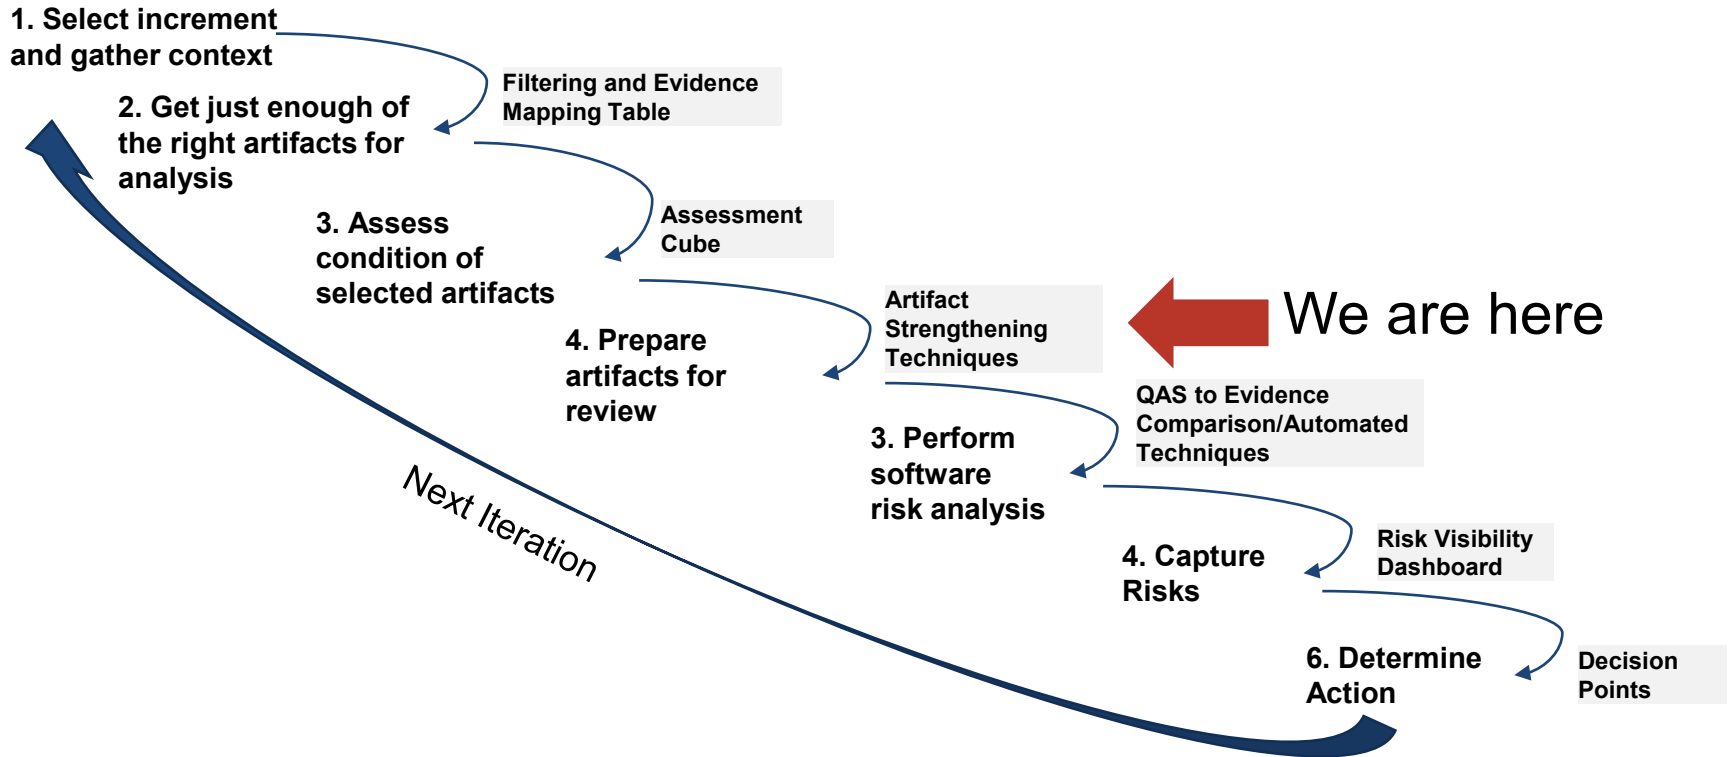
1. Select increment and gather context

Filtering and Evidence Mapping Table

2. Get just enough of the right artifacts for analysis

Assessment Cube

3. Assess condition of selected artifacts

Artifact Strengthening Techniques

We are here

4. Prepare artifacts for review

QAS to Evidence Comparison/Automated Techniques

3. Perform software risk analysis

Risk Visibility Dashboard

4. Capture Risks

Decision Points

6. Determine Action

Next Iteration